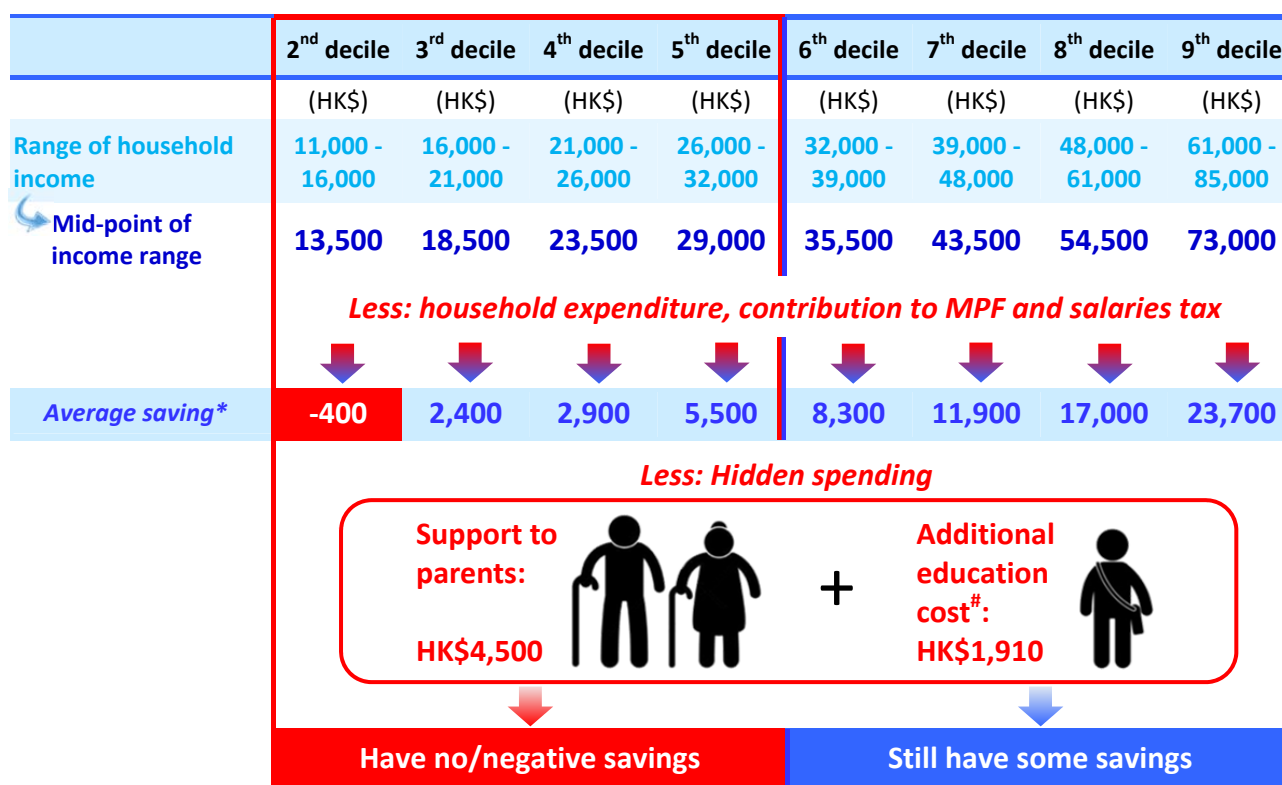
| | $2^{nd}$ decile | $3^{rd}$ decile | $4^{th}$ decile | $5^{th}$ decile | $6^{th}$ decile | $7^{th}$ decile | $8^{th}$ decile | $9^{th}$ decile |
|---|---|---|---|---|---|---|---|---|
| | (HK$) | (HK$) | (HK$) | (HK$) | (HK$) | (HK$) | (HK$) | (HK$) |
| Range of household income | 11,000 - 16,000 | 16,000 - 21,000 | 21,000 - 26,000 | 26,000 - 32,000 | 32,000 - 39,000 | 39,000 - 48,000 | 48,000 - 61,000 | 61,000 - 85,000 |
| Mid-point of income range | 13,500 | 18,500 | 23,500 | 29,000 | 35,500 | 43,500 | 54,500 | 73,000 |

Less: household expenditure, contribution to MPF and salaries tax

| Average saving* | -400 | 2,400 | 2,900 | 5,500 | 8,300 | 11,900 | 17,000 | 23,700 |
|---|---|---|---|---|---|---|---|---|

Less: Hidden spending

Support to parents:
HK$4,500

+

Additional education cost$^{\#}$:
HK$1,910

Have no/negative savings

Still have some savings